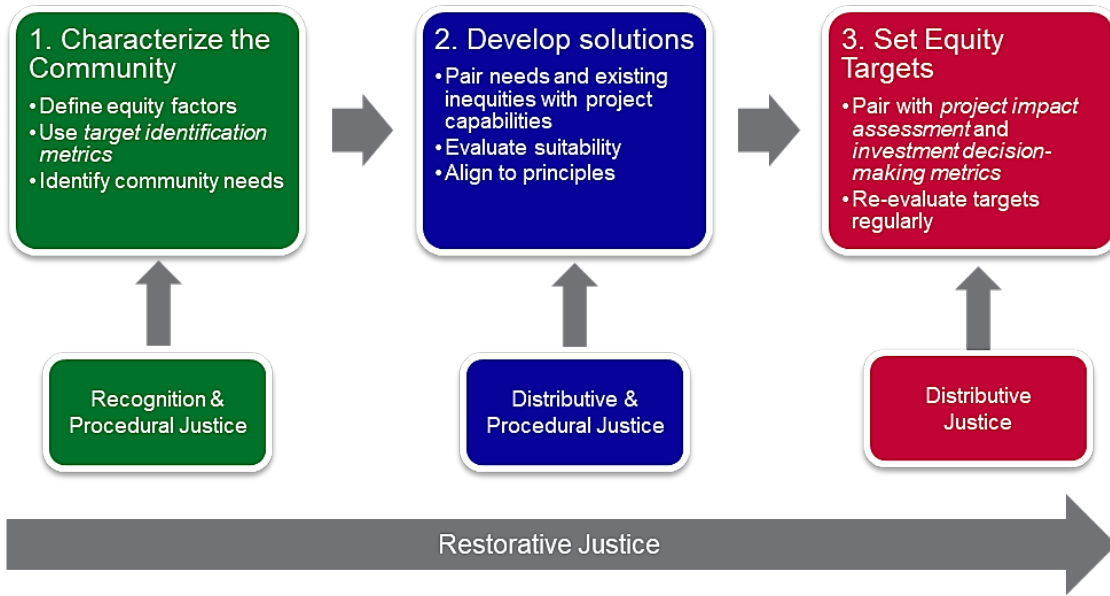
1. Characterize the Community

- Define equity factors
- Use *target identification metrics*
- Identify community needs

2. Develop solutions

- Pair needs and existing inequities with project capabilities
- Evaluate suitability
- Align to principles

3. Set Equity Targets

- Pair with *project impact assessment* and *investment decision-making metrics*
- Re-evaluate targets regularly

Recognition & Procedural Justice

Distributive & Procedural Justice

Distributive Justice

Restorative Justice